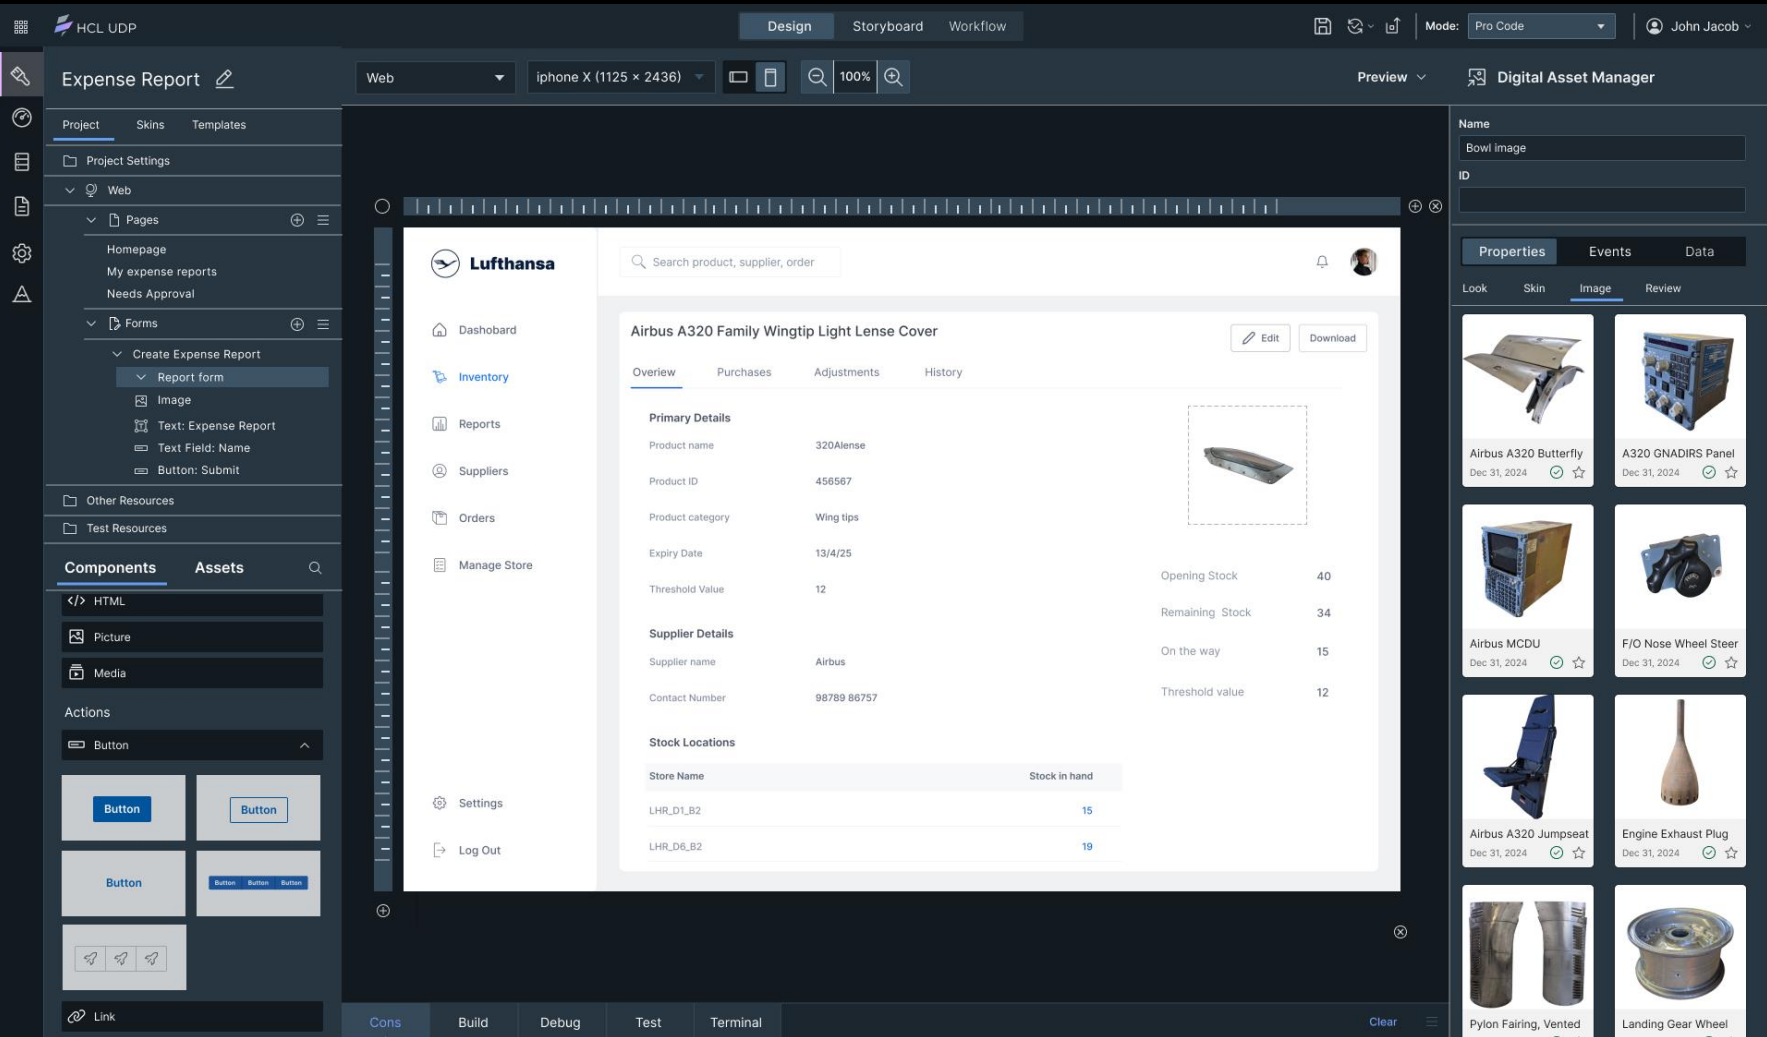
HCL UDP

Design Storyboard Workflow

Mode: Pro Code

John Jacob

Expense Report

Project Skins Templates

Project Settings

Web

Pages

Homepage

My expense reports

Needs Approval

Forms

Create Expense Report

Report form

Image

Text: Expense Report

Text Field: Name

Button: Submit

Other Resources

Test Resources

Components Assets

HTML

Picture

Media

Actions

Button

Button

Button

Button

Button Button Button

Link

Web

iphone X (1125 × 2436)

100%

Preview

Lufthansa

Search product, supplier, order

Dashobard

Inventory

Reports

Suppliers

Orders

Manage Store

Settings

Log Out

Airbus A320 Family Wingtip Light Lense Cover

Edit

Download

Overview Purchases Adjustments History

Primary Details

Product name 320Alense

Product ID 456567

Product category Wing tips

Expiry Date 13/4/25

Threshold Value 12

Supplier Details

Supplier name Airbus

Contact Number 98789 86757

Opening Stock 40

Remaining Stock 34

On the way 15

Threshold value 12

Stock Locations

| Store Name | Stock in hand |
|---|---|
| LHR_D1_B2 | 15 |
| LHR_D6_B2 | 19 |

Cons Build Debug Test Terminal

Clear

Digital Asset Manager

Name

Bowl image

ID

Properties Events Data

Look Skin Image Review

Airbus A320 Butterfly
Dec 31, 2024

A320 GNADIRS Panel
Dec 31, 2024

Airbus MCDU
Dec 31, 2024

F/O Nose Wheel Steer
Dec 31, 2024

Airbus A320 Jumpseat
Dec 31, 2024

Engine Exhaust Plug
Dec 31, 2024

Pylon Fairing, Vented

Landing Gear Wheel